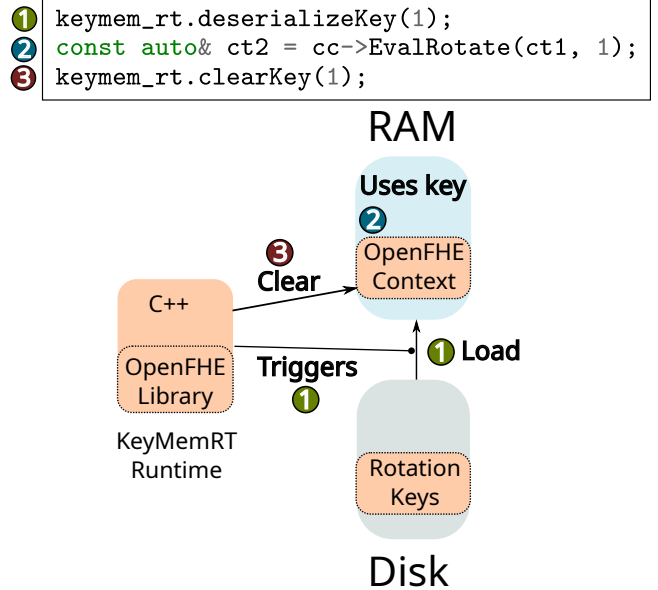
1 keymem_rt.deserializeKey(1);
2 const auto& ct2 = cc->EvalRotate(ct1, 1);
3 keymem_rt.clearKey(1);

RAM

Uses key
2

OpenFHE Context

3
Clear

C++

OpenFHE Library

Triggers
1

1 Load

KeyMemRT Runtime

Rotation Keys

Disk